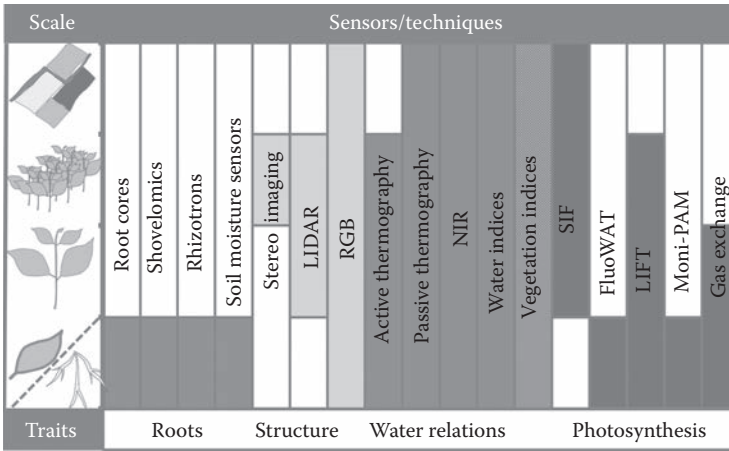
| Scale | Sensors/techniques |
|---|---|
| | Root cores, Shovelomics, Rhizotrons, Soil moisture sensors, Stereo imaging, LIDAR, RGB, Active thermography, Passive thermography, NIR, Water indices, Vegetation indices, SIF, FluoWAT, LIFT, Moni-PAM, Gas exchange |
| Traits | Roots, Structure, Water relations, Photosynthesis |